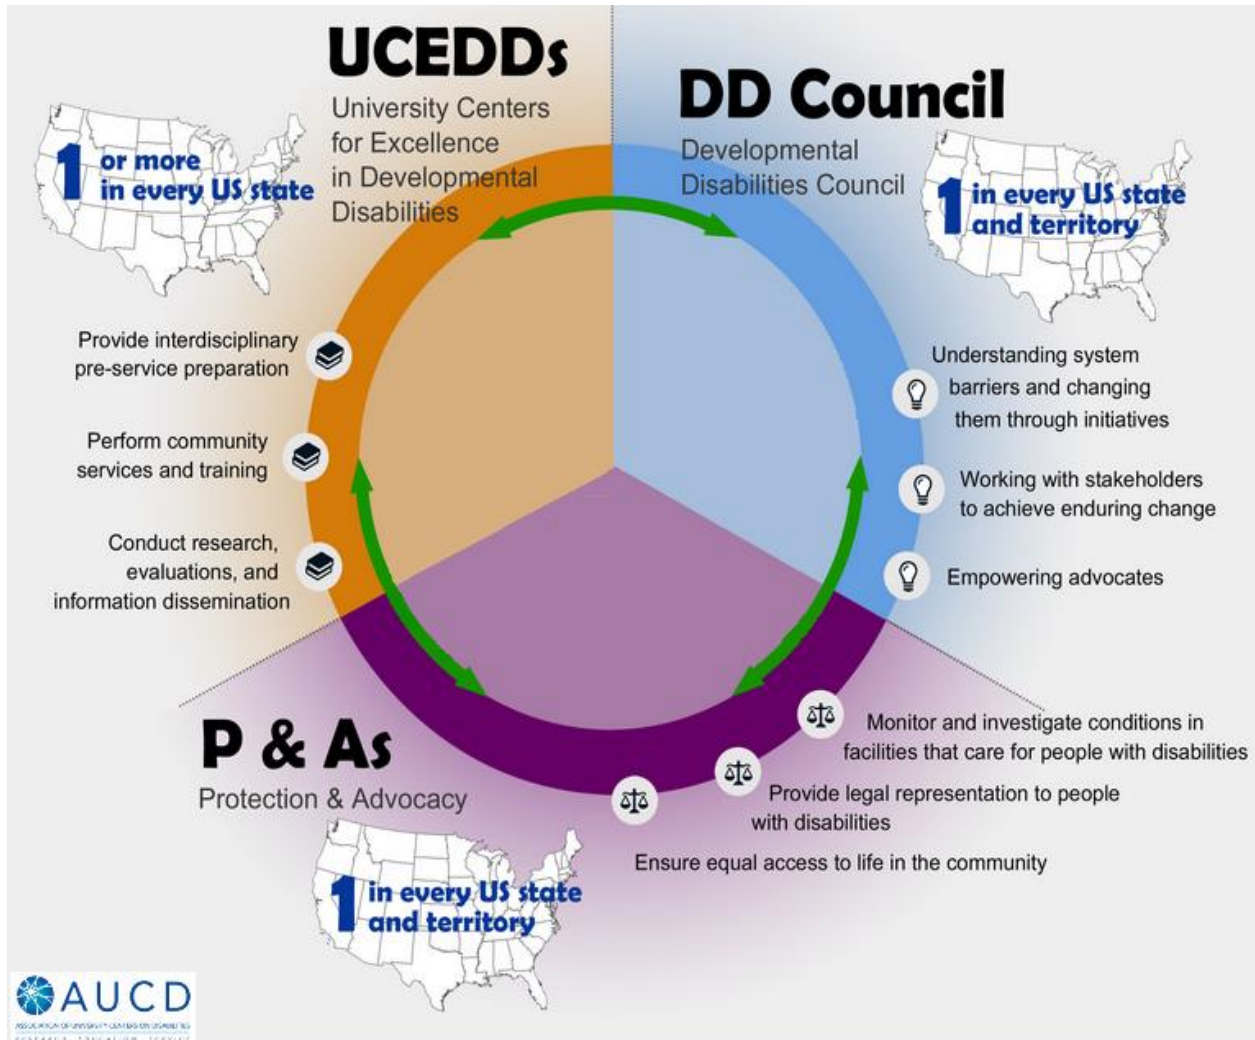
UCEDDs
University Centers for Excellence in Developmental Disabilities

1 or more in every US state

Provide interdisciplinary pre-service preparation

Perform community services and training

Conduct research, evaluations, and information dissemination

DD Council
Developmental Disabilities Council

1 in every US state and territory

Understanding system barriers and changing them through initiatives

Working with stakeholders to achieve enduring change

Empowering advocates

P & As
Protection & Advocacy

1 in every US state and territory

Monitor and investigate conditions in facilities that care for people with disabilities

Provide legal representation to people with disabilities

Ensure equal access to life in the community

AUCD
ASSOCIATION OF UNIVERSITY CENTERS ON DISABILITIES
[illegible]